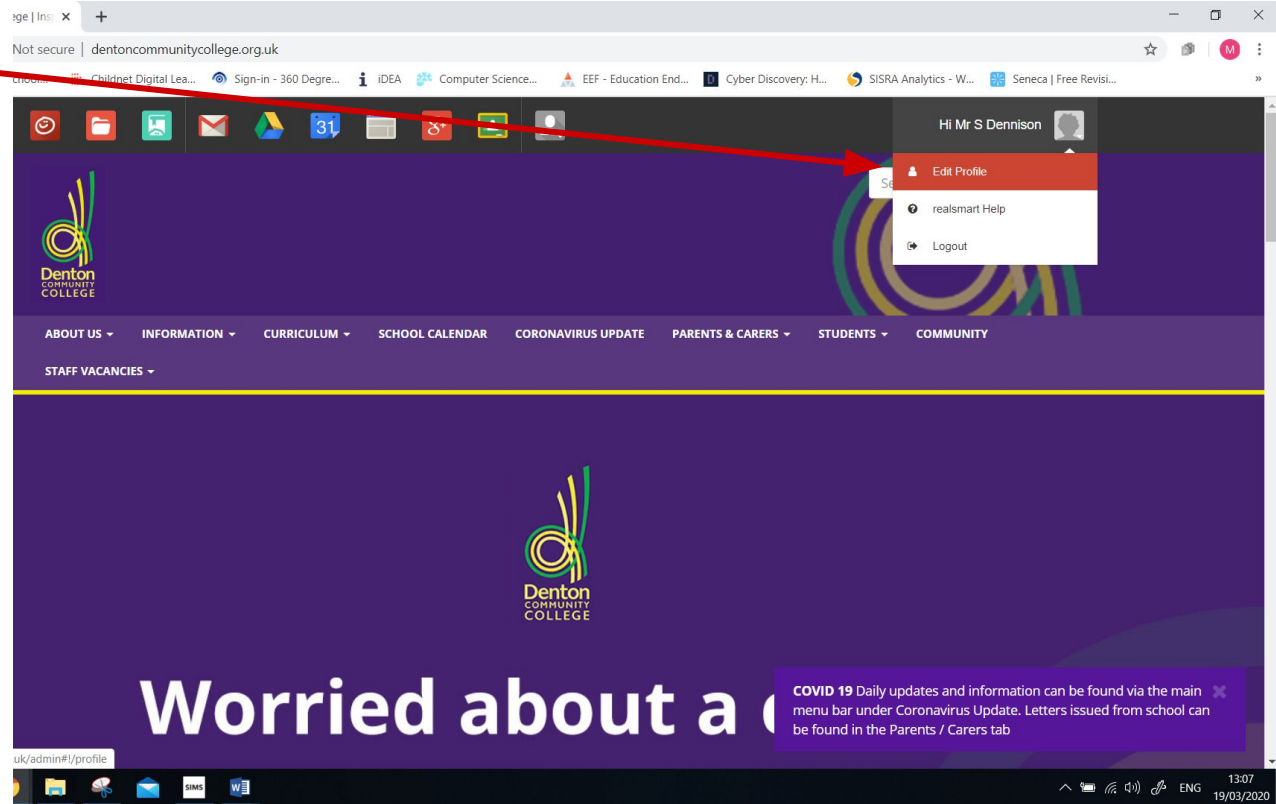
ege | Insp ×

Not secure | dentoncommunitycollege.org.uk

Childnet Digital Lea... Sign-in - 360 Degre... iDEA Computer Science... EEF - Education End... Cyber Discovery: H... SISRA Analytics - W... Seneca | Free Revisi...

31

Hi Mr S Dennison

Edit Profile

realsmart Help

Logout

Denton COMMUNITY COLLEGE

ABOUT US ▾ INFORMATION ▾ CURRICULUM ▾ SCHOOL CALENDAR CORONAVIRUS UPDATE PARENTS & CARERS ▾ STUDENTS ▾ COMMUNITY

STAFF VACANCIES ▾

Denton COMMUNITY COLLEGE

Worried about a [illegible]

COVID 19 Daily updates and information can be found via the main menu bar under Coronavirus Update. Letters issued from school can be found in the Parents / Carers tab

uk/admin#!/profile

SIMS

ENG 13:07 19/03/2020